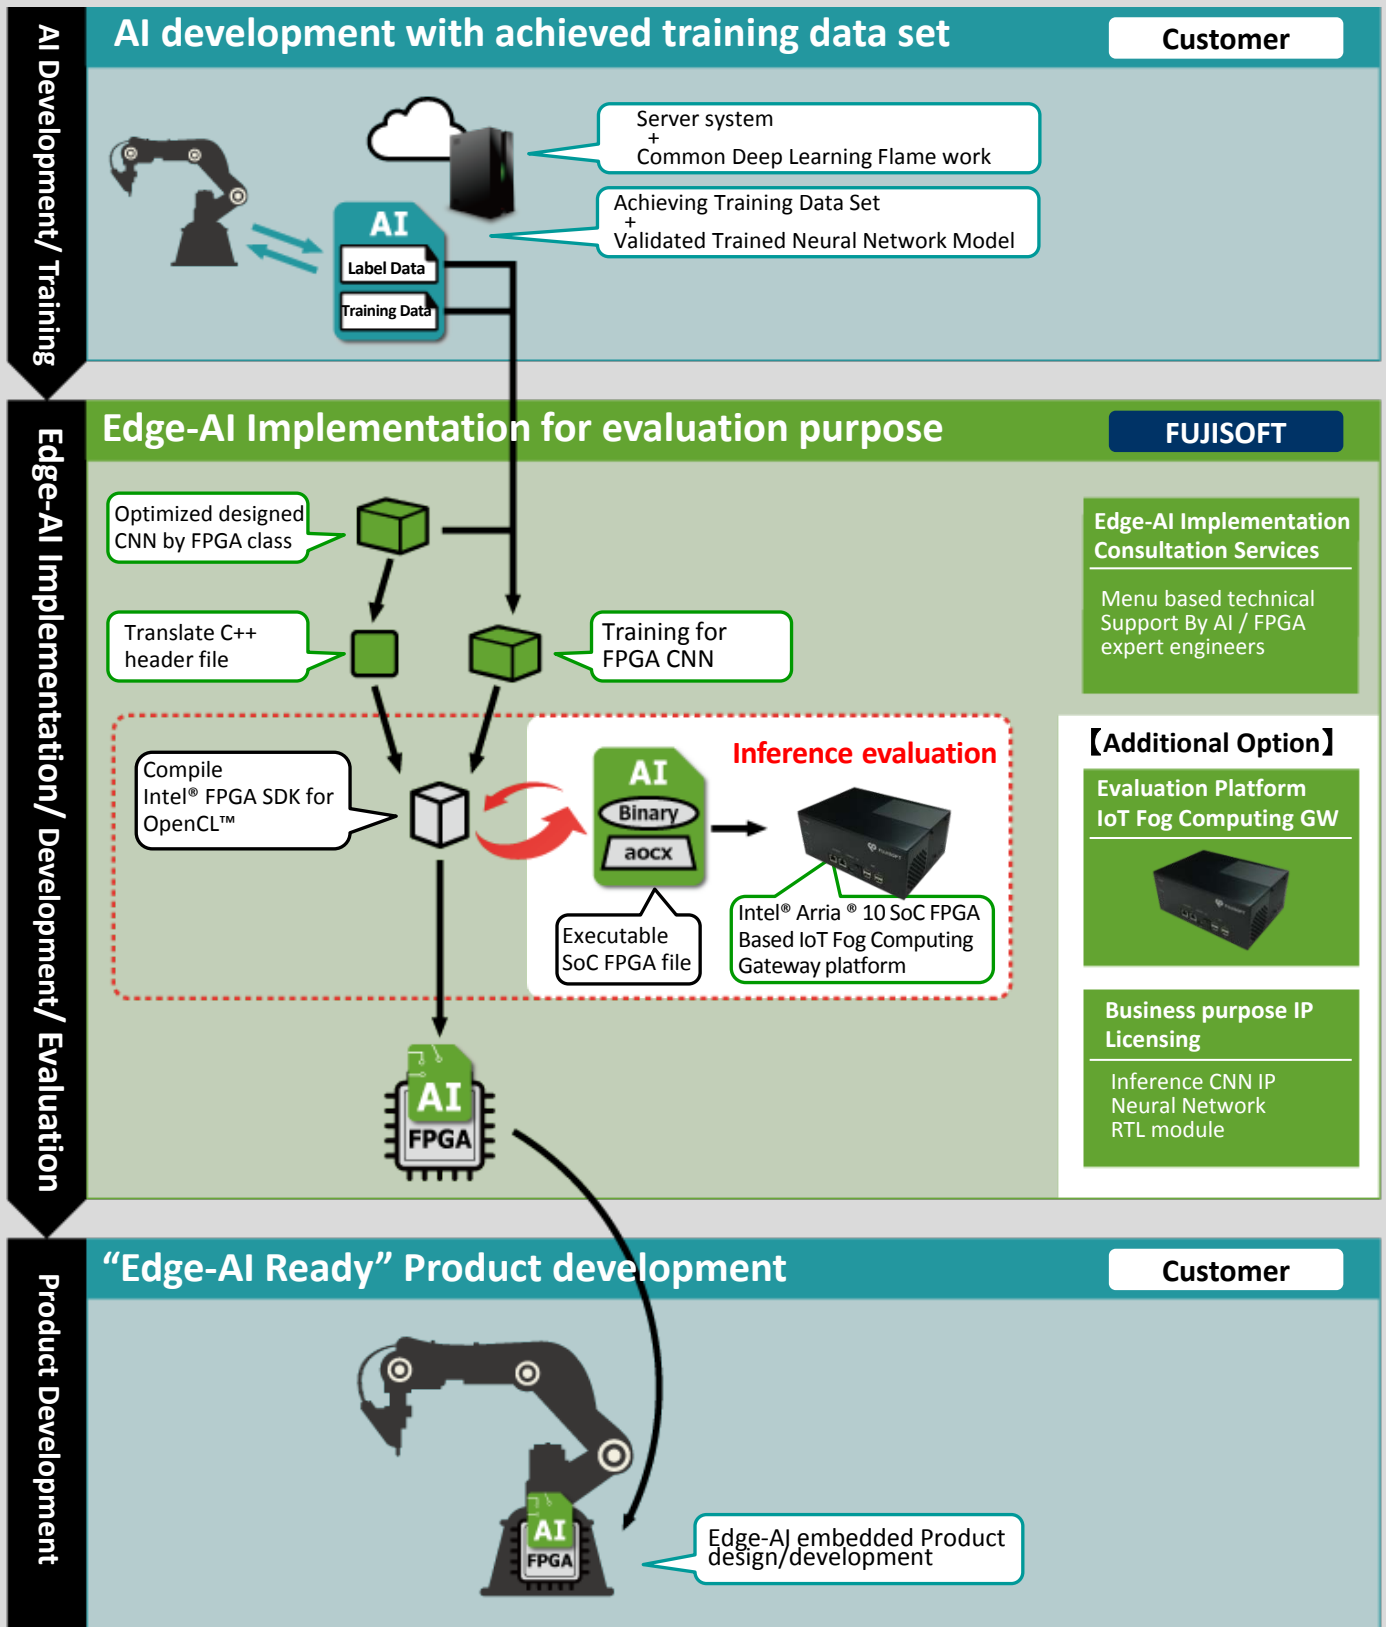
AI Development/ Training

AI development with achieved training data set

Customer

Server system
+
Common Deep Learning Flame work

Achieving Training Data Set
+
Validated Trained Neural Network Model

AI
Label Data
Training Data

Edge-AI Implementation/ Development/ Evaluation

Edge-AI Implementation for evaluation purpose

FUJISOFT

Optimized designed CNN by FPGA class

Translate C++ header file

Training for FPGA CNN

Compile Intel® FPGA SDK for OpenCL™

Inference evaluation

AI
Binary
aocx

Executable SoC FPGA file

Intel® Arria ® 10 SoC FPGA Based IoT Fog Computing Gateway platform

AI
FPGA

Edge-AI Implementation Consultation Services

Menu based technical Support By AI / FPGA expert engineers

【Additional Option】

Evaluation Platform IoT Fog Computing GW

Business purpose IP Licensing

Inference CNN IP Neural Network RTL module

Product Development

“Edge-AI Ready” Product development

Customer

AI
FPGA

Edge-AI embedded Product design/development